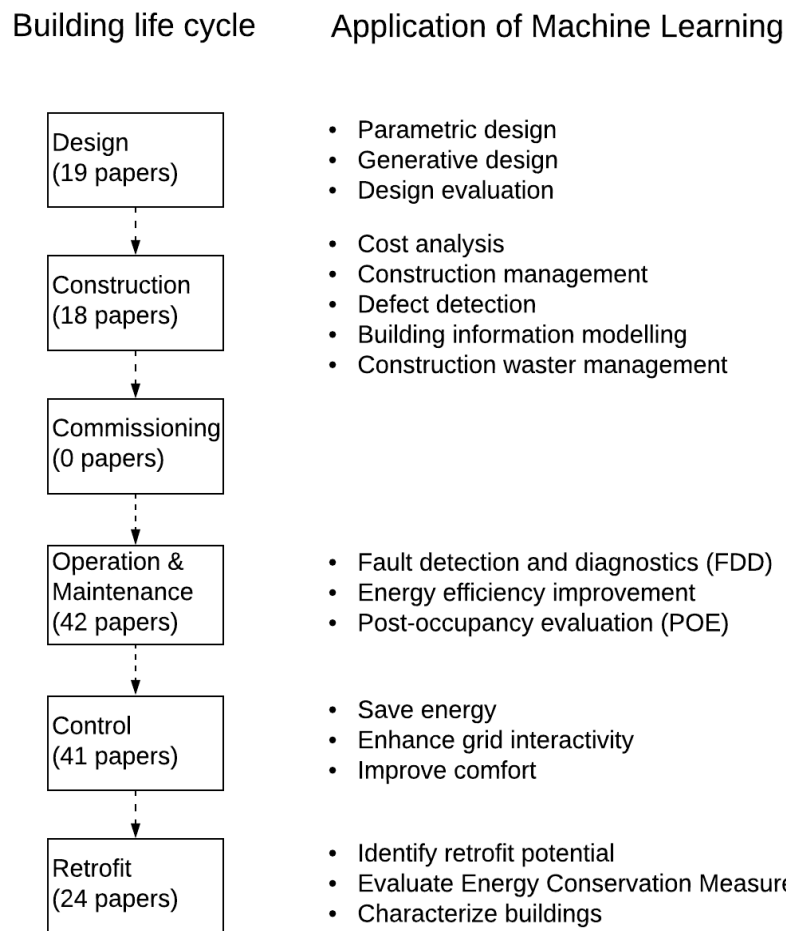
Building life cycle

Application of Machine Learning

Design
(19 papers)

- Parametric design
- Generative design
- Design evaluation

Construction
(18 papers)

- Cost analysis
- Construction management
- Defect detection
- Building information modelling
- Construction waster management

Commissioning
(0 papers)

Operation &
Maintenance
(42 papers)

- Fault detection and diagnostics (FDD)
- Energy efficiency improvement
- Post-occupancy evaluation (POE)

Control
(41 papers)

- Save energy
- Enhance grid interactivity
- Improve comfort

Retrofit
(24 papers)

- Identify retrofit potential
- Evaluate Energy Conservation Measure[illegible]
- Characterize buildings